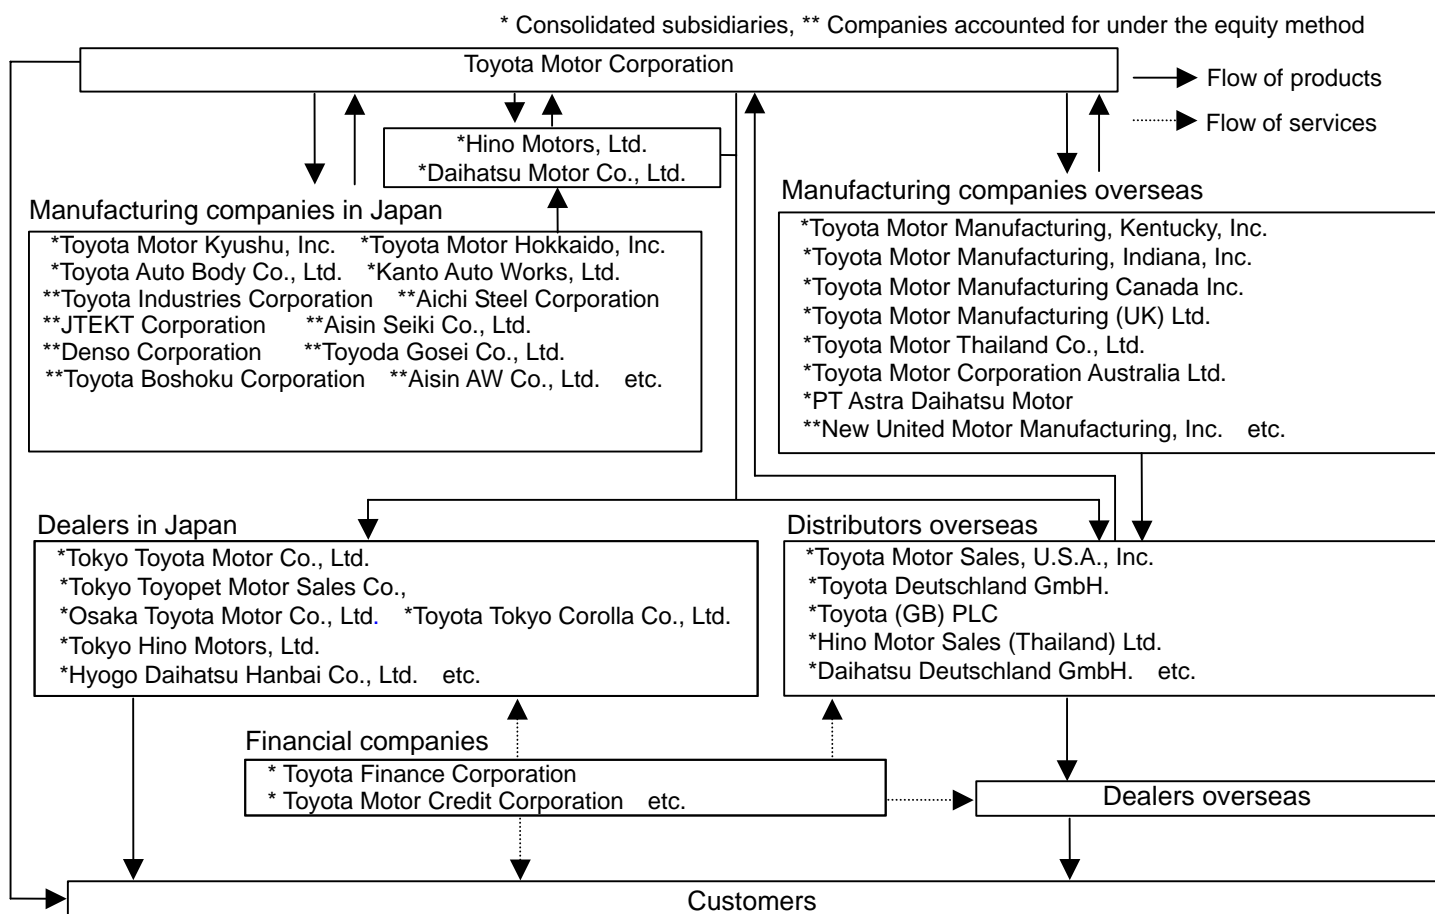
* Consolidated subsidiaries, ** Companies accounted for under the equity method

Toyota Motor Corporation

Flow of products

Flow of services

*Hino Motors, Ltd.
*Daihatsu Motor Co., Ltd.

Manufacturing companies in Japan
*Toyota Motor Kyushu, Inc. *Toyota Motor Hokkaido, Inc.
*Toyota Auto Body Co., Ltd. *Kanto Auto Works, Ltd.
**Toyota Industries Corporation **Aichi Steel Corporation
**JTEKT Corporation **Aisin Seiki Co., Ltd.
**Denso Corporation **Toyoda Gosei Co., Ltd.
**Toyota Boshoku Corporation **Aisin AW Co., Ltd. etc.

Manufacturing companies overseas
*Toyota Motor Manufacturing, Kentucky, Inc.
*Toyota Motor Manufacturing, Indiana, Inc.
*Toyota Motor Manufacturing Canada Inc.
*Toyota Motor Manufacturing (UK) Ltd.
*Toyota Motor Thailand Co., Ltd.
*Toyota Motor Corporation Australia Ltd.
*PT Astra Daihatsu Motor
**New United Motor Manufacturing, Inc. etc.

Dealers in Japan
*Tokyo Toyota Motor Co., Ltd.
*Tokyo Toyopet Motor Sales Co.,
*Osaka Toyota Motor Co., Ltd. *Toyota Tokyo Corolla Co., Ltd.
*Tokyo Hino Motors, Ltd.
*Hyogo Daihatsu Hanbai Co., Ltd. etc.

Distributors overseas
*Toyota Motor Sales, U.S.A., Inc.
*Toyota Deutschland GmbH.
*Toyota (GB) PLC
*Hino Motor Sales (Thailand) Ltd.
*Daihatsu Deutschland GmbH. etc.

Financial companies
* Toyota Finance Corporation
* Toyota Motor Credit Corporation etc.

Dealers overseas

Customers